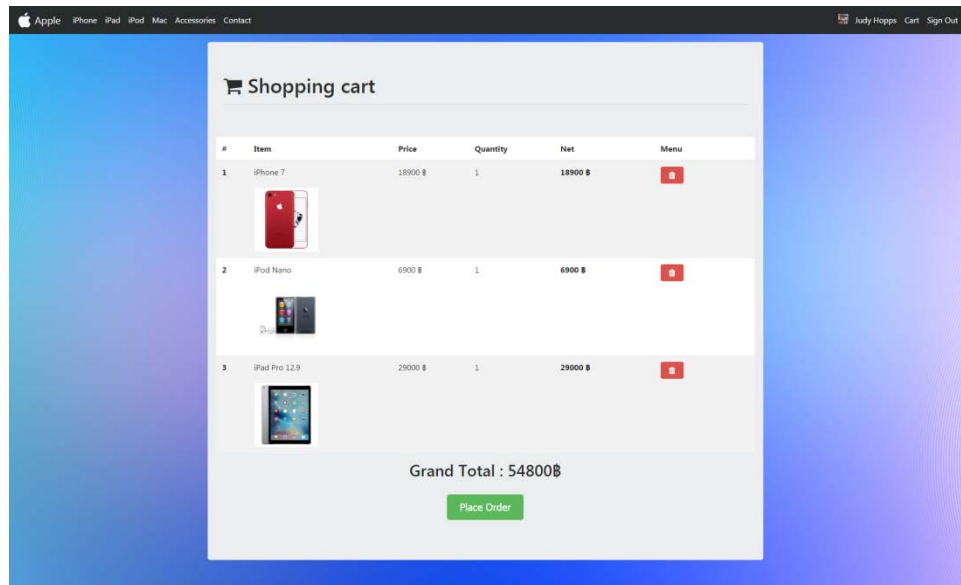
Apple iPhone iPad iPod Mac Accessories Contact

Judy Hopps Cart Sign Out

Shopping cart

| # | Item | Price | Quantity | Net | Menu |
|---|---|---|---|---|---|
| 1 | iPhone 7 | 18900 ฿ | 1 | 18900 ฿ | |
| 2 | iPod Nano | 6900 ฿ | 1 | 6900 ฿ | |
| 3 | iPad Pro 12.9 | 29000 ฿ | 1 | 29000 ฿ | |

Grand Total : 54800฿

Place Order